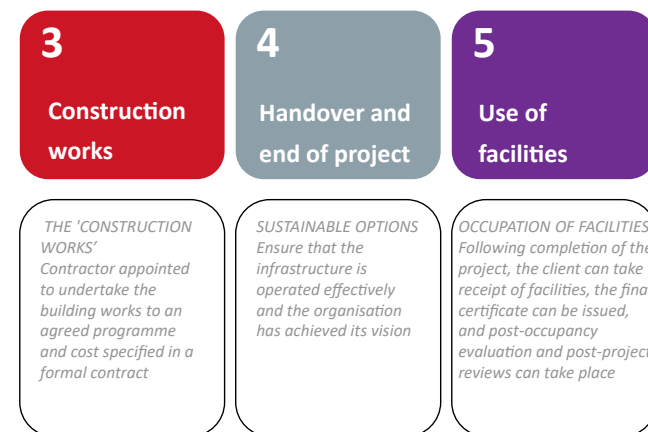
3

Construction works

4

Handover and end of project

5

Use of facilities

THE 'CONSTRUCTION WORKS'
Contractor appointed to undertake the building works to an agreed programme and cost specified in a formal contract

SUSTAINABLE OPTIONS
Ensure that the infrastructure is operated effectively and the organisation has achieved its vision

OCCUPATION OF FACILITIES
Following completion of the project, the client can take receipt of facilities, the final certificate can be issued, and post-occupancy evaluation and post-project reviews can take place